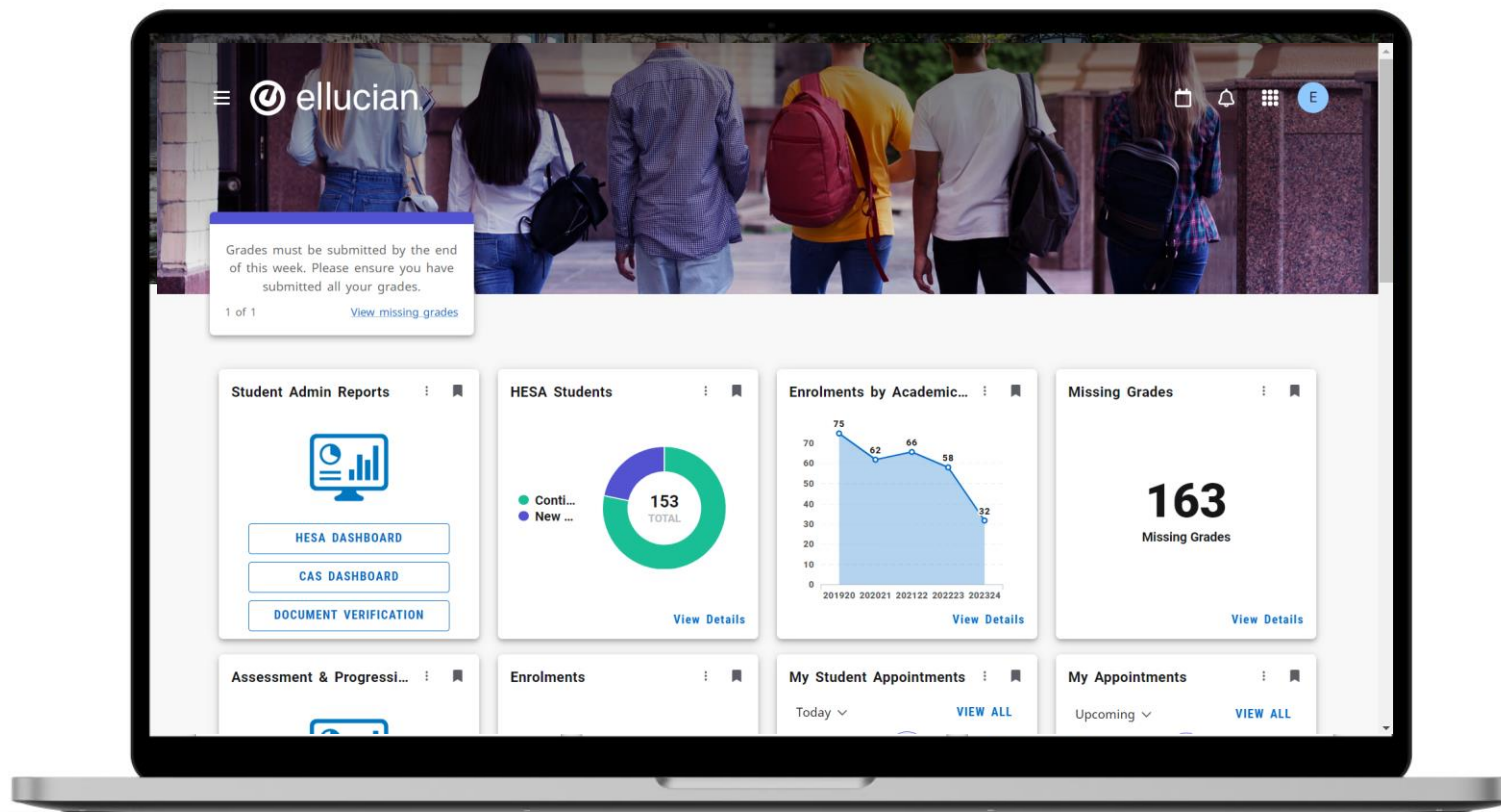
ellucian

E

Grades must be submitted by the end of this week. Please ensure you have submitted all your grades.

1 of 1 View missing grades

Student Admin Reports

HESA DASHBOARD

CAS DASHBOARD

DOCUMENT VERIFICATION

HESA Students

Conti...
New ...

153
TOTAL

View Details

Enrolments by Academic...

75
62
66
58
32

70
60
50
40
30
20
10
0

201920 202021 202122 202223 202324

View Details

Missing Grades

163
Missing Grades

View Details

Assessment & Progressi...

Enrolments

My Student Appointments

Today

VIEW ALL

My Appointments

Upcoming

VIEW ALL